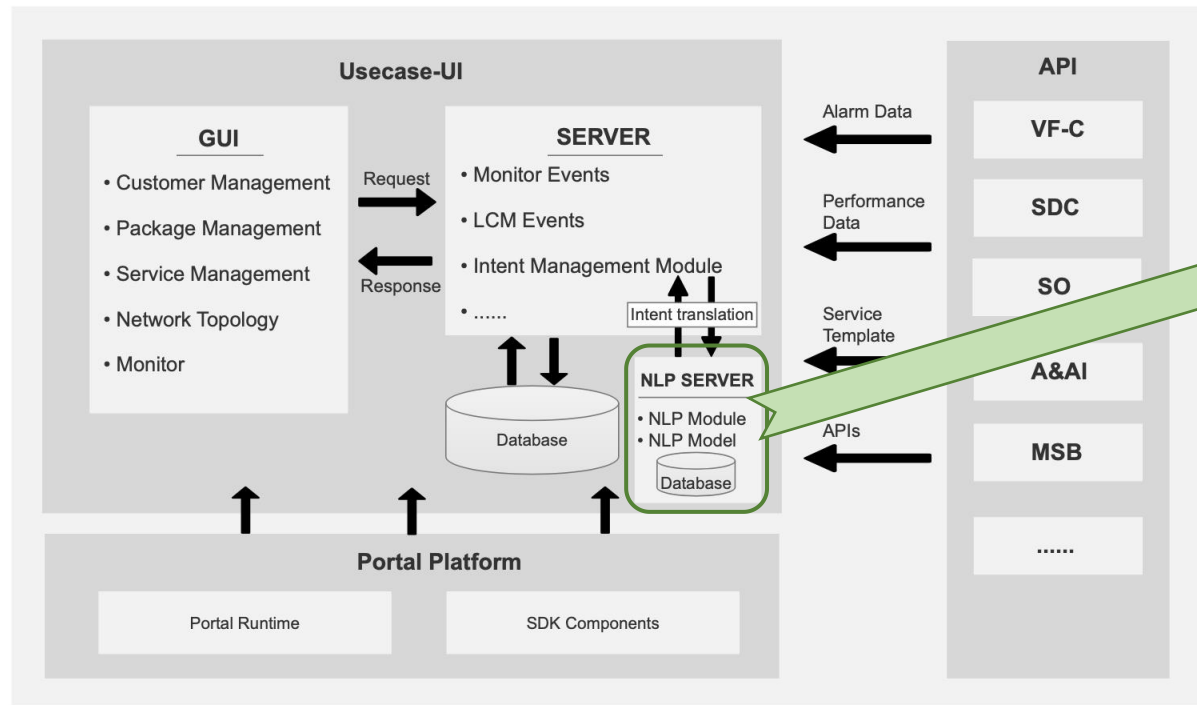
Usecase-UI

GUI

• Customer Management
• Package Management
• Service Management
• Network Topology
• Monitor

Request

Response

SERVER

• Monitor Events
• LCM Events
• Intent Management Module
• ......

Intent translation

Database

NLP SERVER

• NLP Module
• NLP Model

Database

Portal Platform

Portal Runtime

SDK Components

Alarm Data

Performance Data

Service Template

APIs

API

VF-C

SDC

SO

A&AI

MSB

......